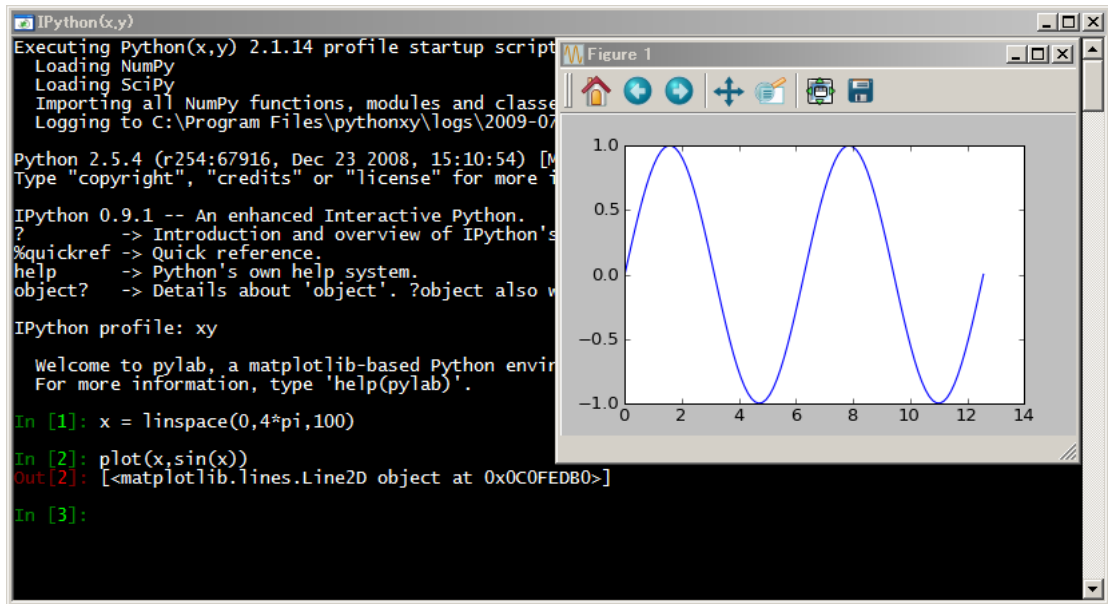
IPython(x,y)

Executing Python(x,y) 2.1.14 profile startup script
  Loading NumPy
  Loading SciPy
  Importing all NumPy functions, modules and classe
  Logging to C:\Program Files\pythonxy\logs\2009-07

Python 2.5.4 (r254:67916, Dec 23 2008, 15:10:54) [M
Type "copyright", "credits" or "license" for more i

IPython 0.9.1 -- An enhanced Interactive Python.
?         -> Introduction and overview of IPython's
%quickref -> Quick reference.
help      -> Python's own help system.
object?   -> Details about 'object'. ?object also w

IPython profile: xy

  Welcome to pylab, a matplotlib-based Python envir
  For more information, type 'help(pylab)'.

In [1]: x = linspace(0,4*pi,100)

In [2]: plot(x,sin(x))
Out[2]: [<matplotlib.lines.Line2D object at 0x0C0FEDB0>]

In [3]:

Figure 1

1.0
0.5
0.0
−0.5
−1.0
0 2 4 6 8 10 12 14